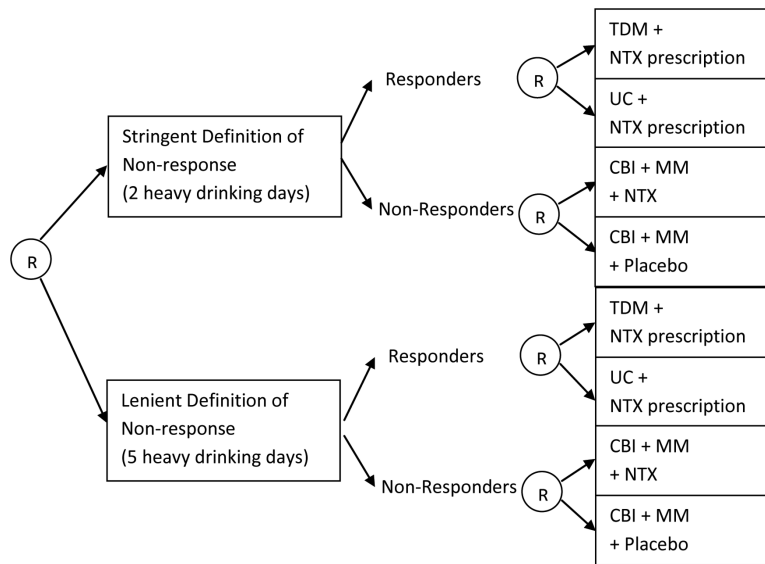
R

Stringent Definition of Non-response (2 heavy drinking days)

Responders

R

TDM + NTX prescription

UC + NTX prescription

Non-Responders

R

CBI + MM + NTX

CBI + MM + Placebo

Lenient Definition of Non-response (5 heavy drinking days)

Responders

R

TDM + NTX prescription

UC + NTX prescription

Non-Responders

R

CBI + MM + NTX

CBI + MM + Placebo